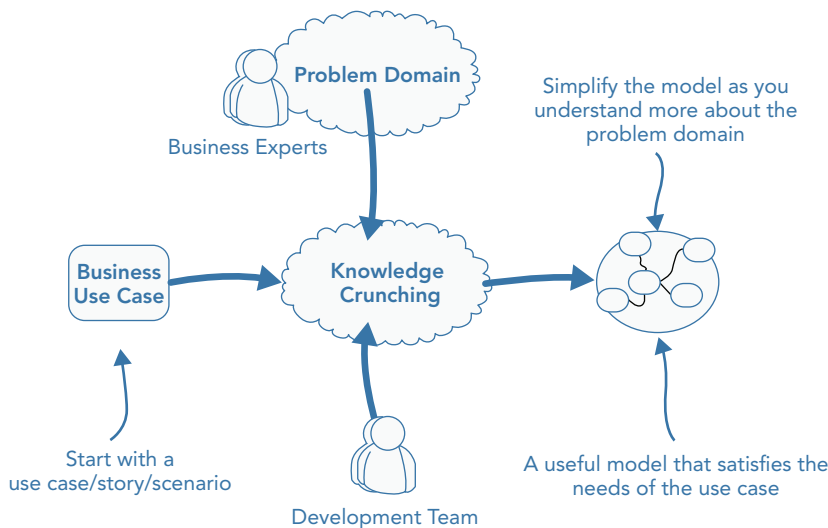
Problem Domain

Business Experts

Simplify the model as you understand more about the problem domain

Business Use Case

Knowledge Crunching

Start with a use case/story/scenario

Development Team

A useful model that satisfies the needs of the use case